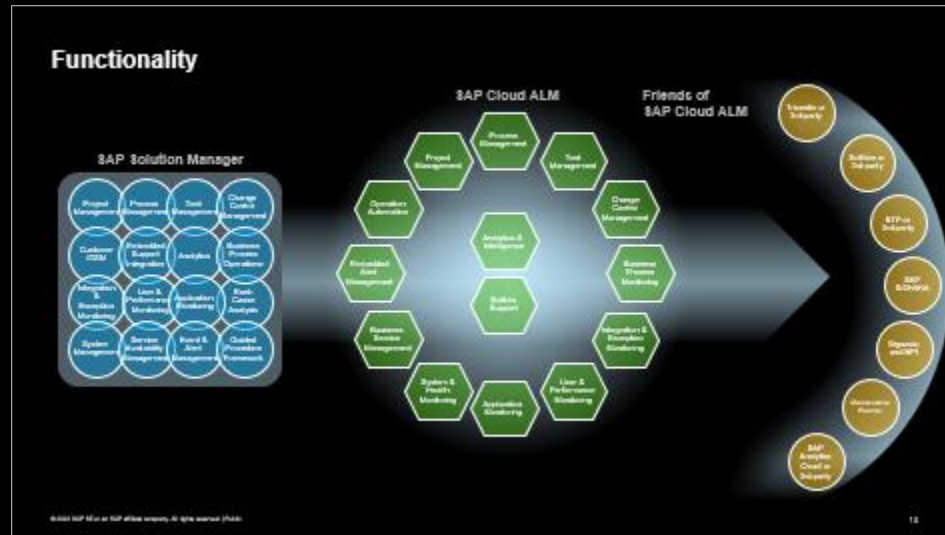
Functionality

SAP Solution Manager

Project Management

Process Management

Test Management

Change Control Management

Customer ITSM

Embedded Support Integration

Analytics

Business Process Operations

Integration & Exception Monitoring

User & Performance Monitoring

Application Monitoring

Root-Cause Analysis

System Management

Service Availability Management

Event & Alert Management

Guided Procedure Framework

SAP Cloud ALM

Process Management

Test Management

Change Control Management

Business Process Monitoring

Integration & Exception Monitoring

User & Performance Monitoring

Application Monitoring

System & Health Monitoring

Business Service Management

Embedded Alert Management

Operations Automation

Project Management

Analytics & Intelligence

Built-in Support

Friends of SAP Cloud ALM

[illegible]

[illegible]

BTP or 3rd party

SAP S/4HANA

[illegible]

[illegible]

SAP Analytics Cloud or 3rd party

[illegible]

12